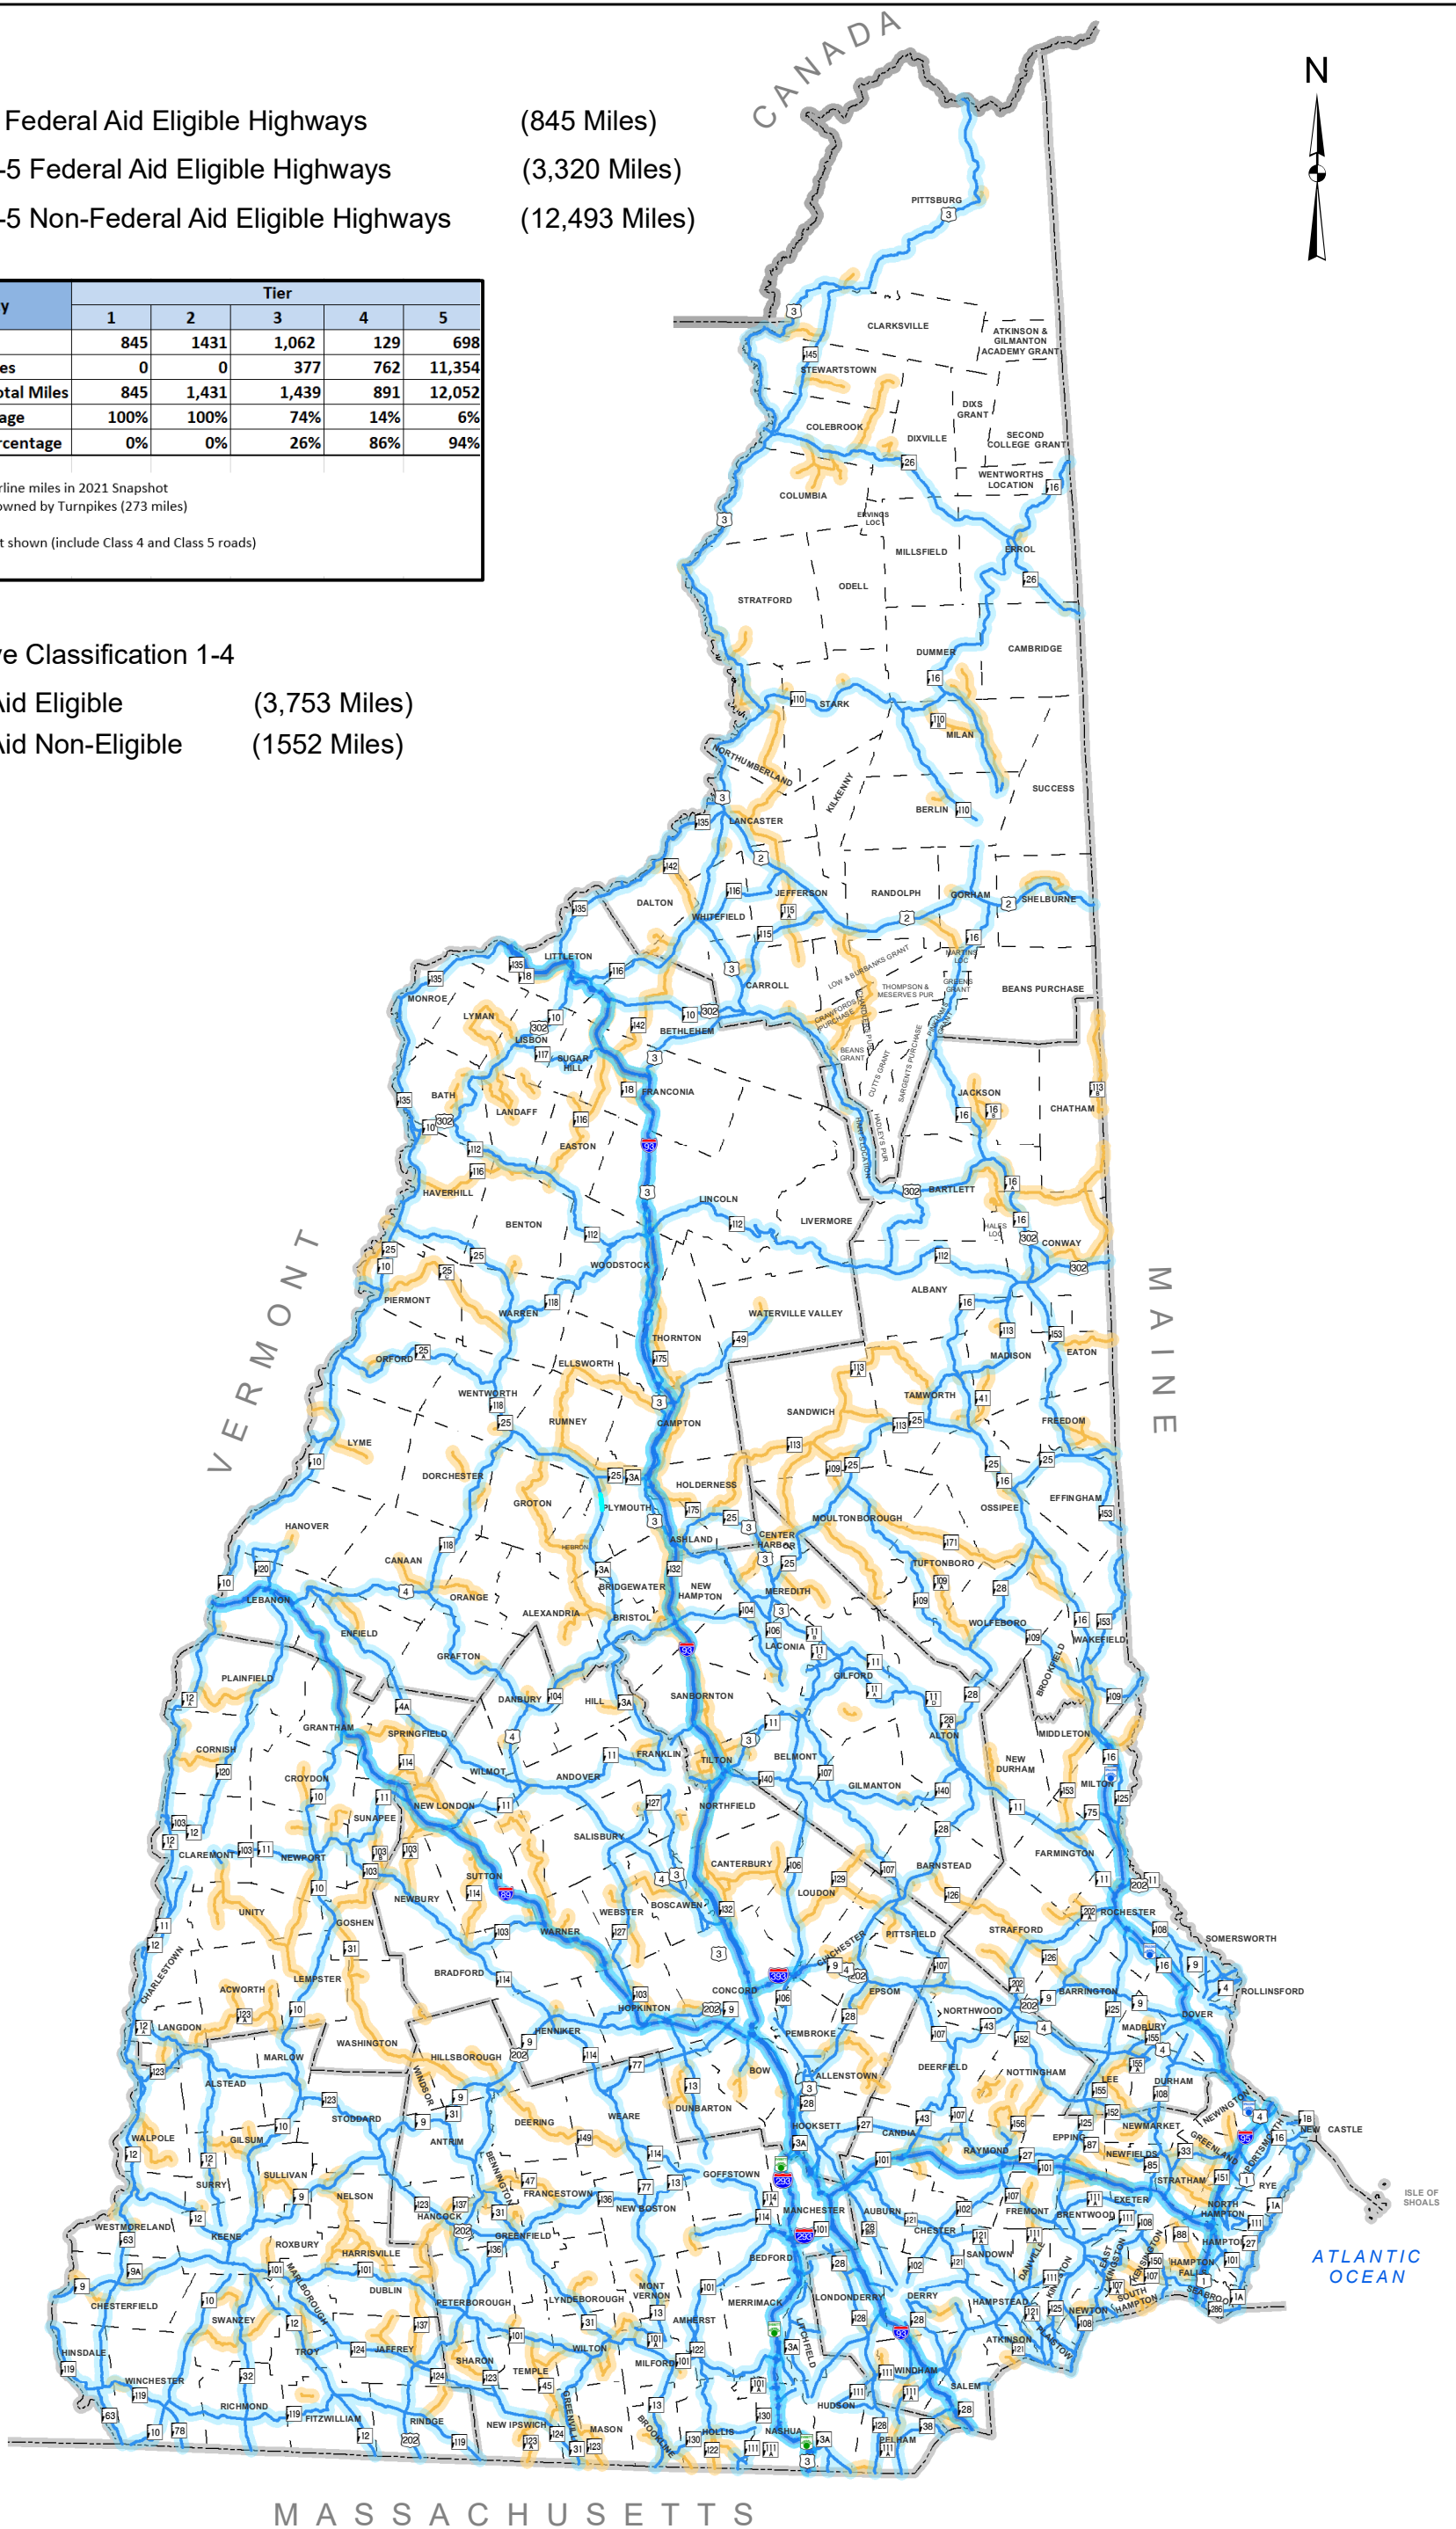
Federal Aid Eligible Highways (845 Miles)
-5 Federal Aid Eligible Highways (3,320 Miles)
-5 Non-Federal Aid Eligible Highways (12,493 Miles)

| y | Tier 1 | 2 | 3 | 4 | 5 |
|---|---|---|---|---|---|
| | 845 | 1431 | 1,062 | 129 | 698 |
| es | 0 | 0 | 377 | 762 | 11,354 |
| otal Miles | 845 | 1,431 | 1,439 | 891 | 12,052 |
| age | 100% | 100% | 74% | 14% | 6% |
| rcentage | 0% | 0% | 26% | 86% | 94% |

rline miles in 2021 Snapshot
owned by Turnpikes (273 miles)

t shown (include Class 4 and Class 5 roads)

e Classification 1-4
id Eligible (3,753 Miles)
id Non-Eligible (1552 Miles)

N

CANADA

VERMONT

MAINE

MASSACHUSETTS

ATLANTIC OCEAN

ISLE OF SHOALS

PITTSBURG
CLARKSVILLE
ATKINSON & GILMANTON ACADEMY GRANT
STEWARTSTOWN
DIXS GRANT
COLEBROOK
DIXVILLE
SECOND COLLEGE GRANT
WENTWORTHS LOCATION
COLUMBIA
ERVINGS LOC
MILLSFIELD
ERROL
ODELL
STRATFORD
DUMMER
CAMBRIDGE
STARK
MILAN
NORTHUMBERLAND
KILKENNY
SUCCESS
BERLIN
LANCASTER
JEFFERSON
RANDOLPH
GORHAM
SHELBURNE
DALTON
WHITEFIELD
LITTLETON
CARROLL
LOW & BURBANKS GRANT
THOMPSON & MESERVES PUR
GREENS GRANT
BEANS PURCHASE
MONROE
LYMAN
BETHLEHEM
CRAWFORDS PURCHASE
LISBON
SUGAR HILL
BEANS GRANT
CUTTS GRANT
SARGENTS PURCHASE
PINKHAM GRANT
FRANCONIA
BATH
LANDAFF
JACKSON
CHATHAM
EASTON
HADLEY'S PUR
HAVERHILL
BARTLETT
BENTON
LINCOLN
LIVERMORE
HALES LOC
CONWAY
WOODSTOCK
ALBANY
PIERMONT
WARREN
WATERVILLE VALLEY
THORNTON
MADISON
EATON
ORFORD
ELLSWORTH
TAMWORTH
WENTWORTH
SANDWICH
RUMNEY
CAMPTON
FREEDOM
LYME
DORCHESTER
HOLDERNESS
EFFINGHAM
GROTON
PLYMOUTH
MOULTONBOROUGH
OSSIPEE
HANOVER
HEBRON
CENTER HARBOR
ASHLAND
CANAAN
TUFTONBORO
BRIDGEWATER
NEW HAMPTON
MEREDITH
LEBANON
ORANGE
ALEXANDRIA
BRISTOL
WOLFEBORO
ENFIELD
LACONIA
WAKEFIELD
GRAFTON
GILFORD
PLAINFIELD
DANBURY
HILL
SANBORNTON
BROOKFIELD
ALTON
GRANTHAM
SPRINGFIELD
MIDDLETON
CORNISH
FRANKLIN
TILTON
BELMONT
NEW DURHAM
WILMOT
ANDOVER
CROYDON
GILMANTON
MILTON
NEW LONDON
NORTHFIELD
SUNAPEE
SALISBURY
CLAREMONT
NEWPORT
FARMINGTON
CANTERBURY
BARNSTEAD
SUTTON
NEWBURY
LOUDON
BOSCAWEN
WEBSTER
ROCHESTER
UNITY
GOSHEN
WARNER
PITTSFIELD
STRAFFORD
SOMERSWORTH
CHARLESTOWN
CHICHESTER
LEMPSTER
BRADFORD
ACWORTH
CONCORD
EPSOM
BARRINGTON
ROLLINSFORD
HOPKINTON
NORTHWOOD
DOVER
LANGDON
HENNIKER
PEMBROKE
MADBURY
WASHINGTON
MARLOW
HILLSBOROUGH
DEERFIELD
NOTTINGHAM
WINDSOR
BOW
ALLENSTOWN
DURHAM
LEE
ALSTEAD
DUNBARTON
STODDARD
DEERING
WEARE
HOOKSETT
CANDIA
NEWMARKET
NEWINGTON
NEW CASTLE
WALPOLE
GILSUM
ANTRIM
RAYMOND
EPPING
NEWFIELDS
GREENLAND
PORTSMOUTH
BENNINGTON
GOFFSTOWN
SULLIVAN
STRATHAM
SURRY
RYE
FRANCESTOWN
NELSON
NEW BOSTON
MANCHESTER
AUBURN
EXETER
NORTH HAMPTON
WESTMORELAND
HANCOCK
FREMONT
BRENTWOOD
KEENE
GREENFIELD
CHESTER
HAMPTON
ROXBURY
HARRISVILLE
BEDFORD
SANDOWN
DANVILLE
KINGSTON
EAST KINGSTON
KENSINGTON
HAMPTON FALLS
MARLBOROUGH
DUBLIN
MONT VERNON
DERRY
CHESTERFIELD
PETERBOROUGH
LYNDEBOROUGH
MERRIMACK
LONDONDERRY
HAMPSTEAD
NEWTON
SOUTH HAMPTON
SEABROOK
SWANZEY
AMHERST
ATKINSON
PLAISTOW
HINSDALE
TROY
JAFFREY
WILTON
LITCHFIELD
SHARON
TEMPLE
MILFORD
WINDHAM
SALEM
WINCHESTER
RICHMOND
FITZWILLIAM
RINDGE
NEW IPSWICH
GREENVILLE
MASON
BROOKLINE
HOLLIS
NASHUA
HUDSON
PELHAM

3 145 26 16 3 26 16 110 110 3 135 2 142 116 115 2 16 135 115 3 135 18 116 10 302 142 10 302 117 3 18 135 302 10 116 112 93 116 3 302 16 16 302 112 112 302 25 10 25 25 118 16 113 153 25 49 175 113 41 3 118 25 113 25 113 109 25 10 25 16 175 3A 25 3 153 118 171 3A 3 25 132 109 28 10 120 4 104 3 106 109 16 153 93 11 11 11 28 12 4A 104 3A 28 28 11 120 114 4 11 3 140 107 16 153 10 11 127 140 75 11 103 12 103 11 28 31 10 114 89 103 106 129 107 126 11 202 4 3 132 202 11 12 31 127 108 12 3 9 123 393 106 107 16 9 126 202 9 4 10 202 28 107 43 152 155 125 9 202 114 77 4 123 155 12 28 108 9 10 31 3 43 156 107 4 123 9 13 27 125 87 1B 12 149 3A 3 33 16 136 114 77 27 13 101 85 151 1 293 12 9 137 123 136 136 114 101 121 101 111 108 1A 63 202 101 28 102 121 111 150 27 101 101 9A 101 102 107 88 9 10 12 13 101 121 1 137 31 101 93 28 125 1A 124 122 3A 121 286 119 123 124 45 111 111 32 119 13 28 119 124 130 111 38 63 10 78 12 202 119 123 31 123 130 122 101A 3A 3